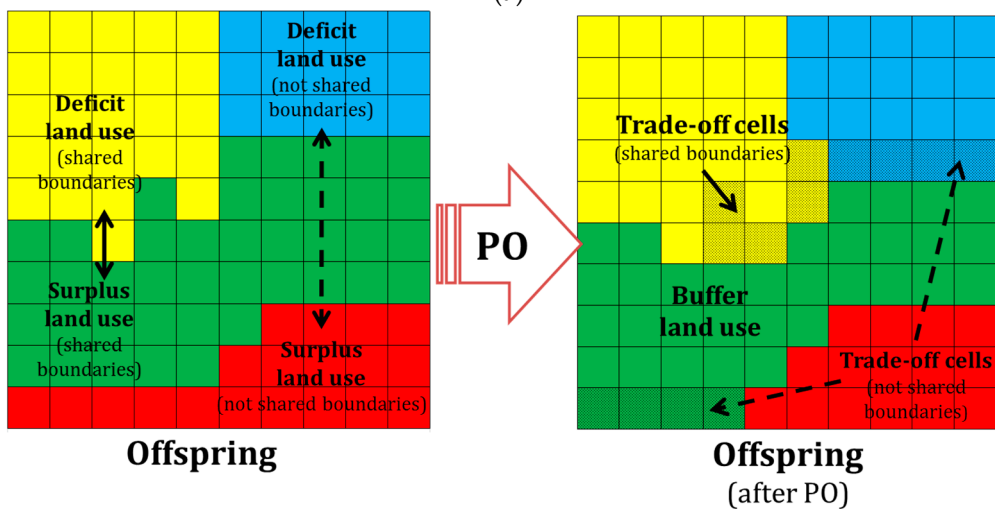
Deficit land use (shared boundaries)

Deficit land use (not shared boundaries)

Surplus land use (shared boundaries)

Surplus land use (not shared boundaries)

Offspring

PO

Trade-off cells (shared boundaries)

Buffer land use

Trade-off cells (not shared boundaries)

Offspring (after PO)